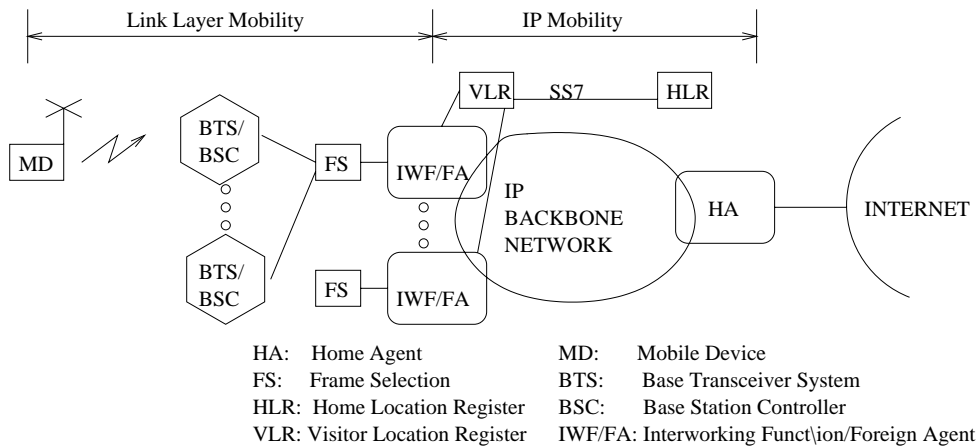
Link Layer Mobility

IP Mobility

MD

BTS/ BSC

BTS/ BSC

FS

FS

VLR

SS7

HLR

IWF/FA

IWF/FA

IP BACKBONE NETWORK

HA

INTERNET

HA: Home Agent
FS: Frame Selection
HLR: Home Location Register
VLR: Visitor Location Register

MD: Mobile Device
BTS: Base Transceiver System
BSC: Base Station Controller
IWF/FA: Interworking Funct\ion/Foreign Agent